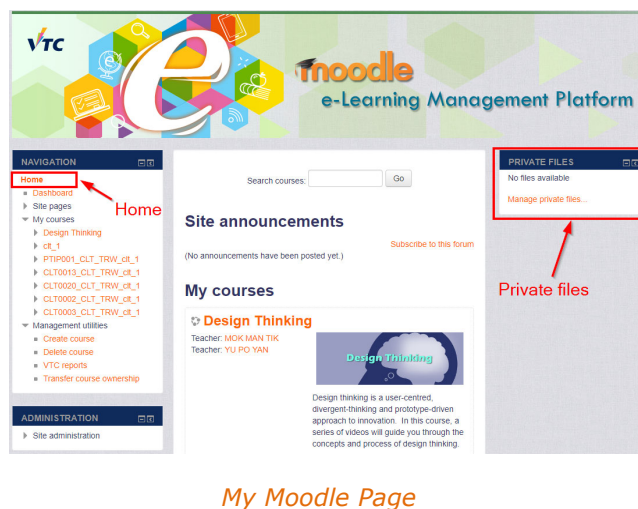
VTC

moodle
e-Learning Management Platform

NAVIGATION
Home
Dashboard
Site pages
My courses
Design Thinking
clt_1
PTIP001_CLT_TRW_clt_1
CLT0013_CLT_TRW_clt_1
CLT0020_CLT_TRW_clt_1
CLT0002_CLT_TRW_clt_1
CLT0003_CLT_TRW_clt_1
Management utilities
Create course
Delete course
VTC reports
Transfer course ownership

Home

ADMINISTRATION
Site administration

Search courses: Go

Site announcements
Subscribe to this forum
(No announcements have been posted yet.)

My courses

Design Thinking
Teacher: MOK MAN TIK
Teacher: YU PO YAN

Design Thinking

Design thinking is a user-centred, divergent-thinking and prototype-driven approach to innovation. In this course, a series of videos will guide you through the concepts and process of design thinking.

PRIVATE FILES
No files available
Manage private files...

Private files

My Moodle Page